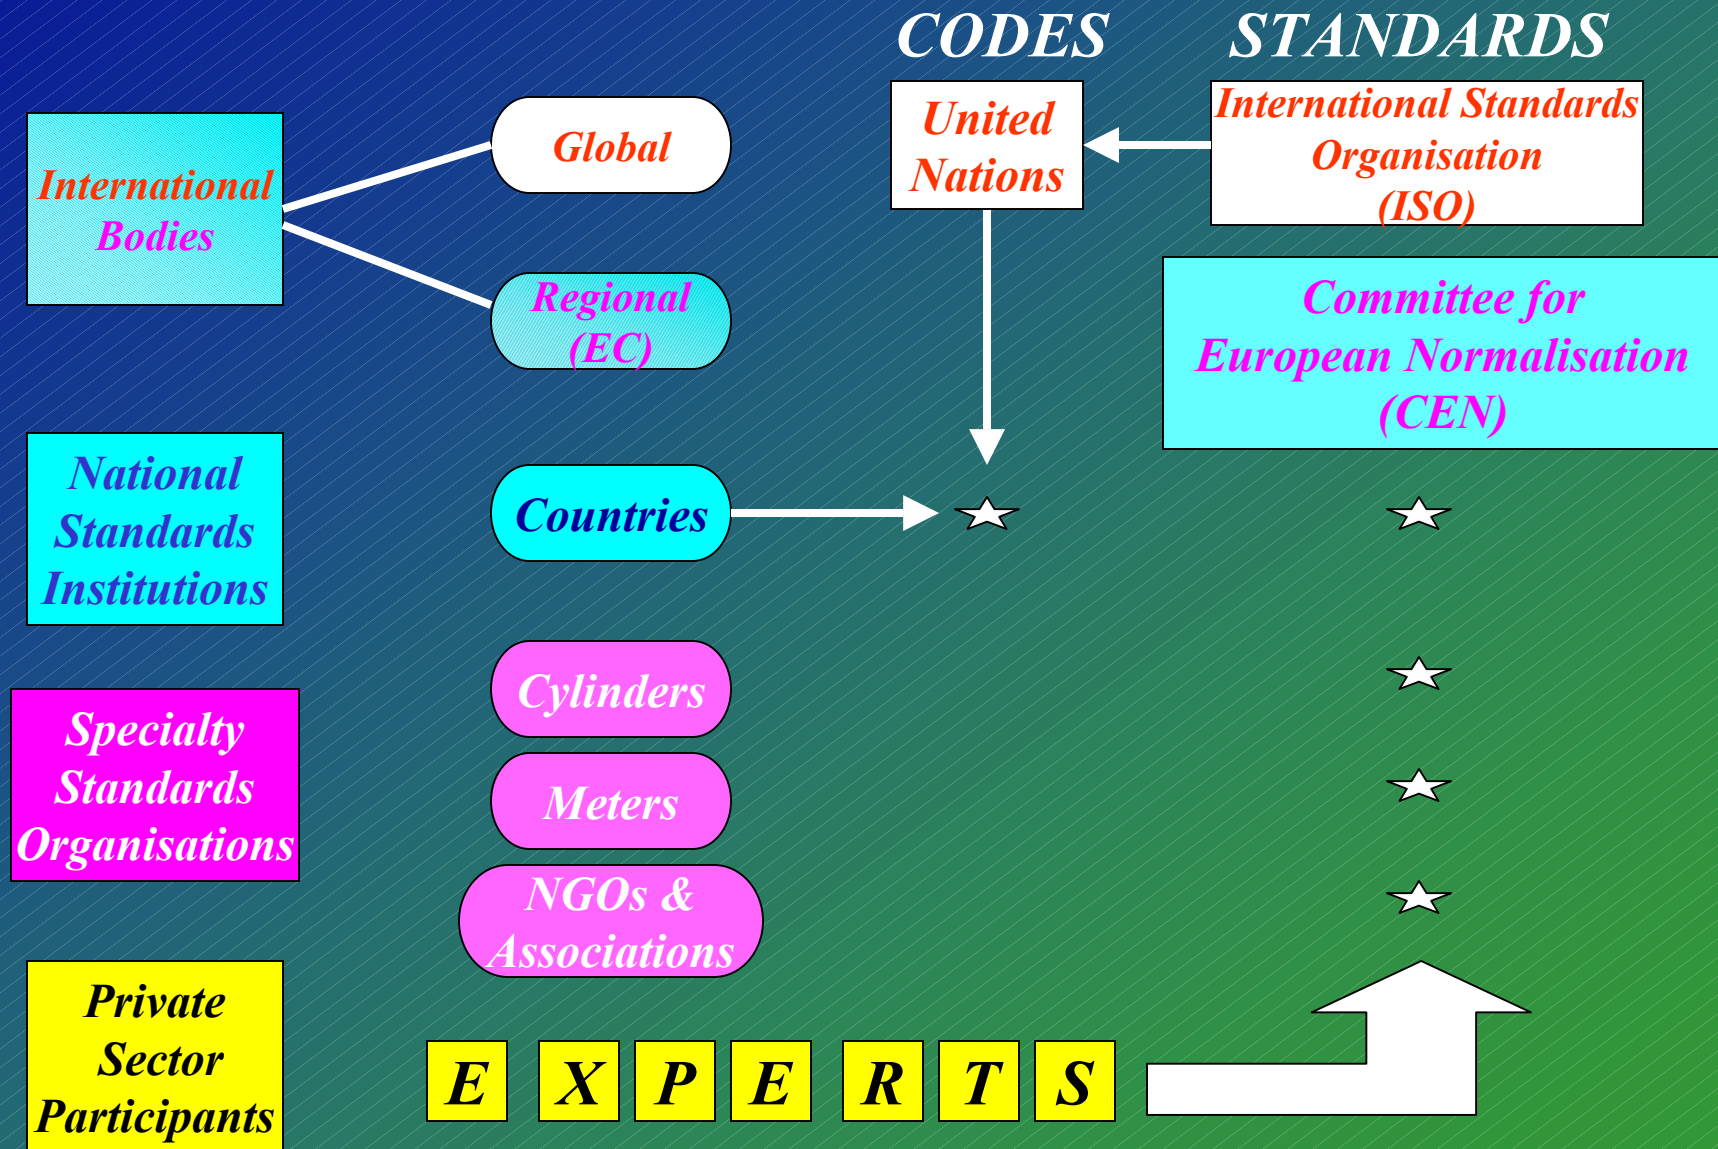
CODES

STANDARDS

International Bodies

Global

Regional (EC)

United Nations

International Standards Organisation (ISO)

Committee for European Normalisation (CEN)

National Standards Institutions

Countries

Specialty Standards Organisations

Cylinders

Meters

NGOs & Associations

Private Sector Participants

E X P E R T S